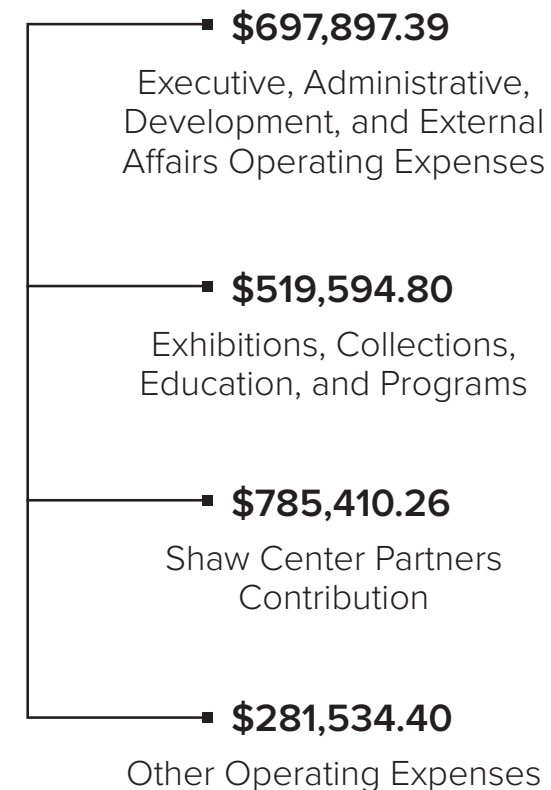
\$697,897.39

Executive, Administrative, Development, and External Affairs Operating Expenses

\$519,594.80

Exhibitions, Collections, Education, and Programs

\$785,410.26

Shaw Center Partners Contribution

\$281,534.40

Other Operating Expenses